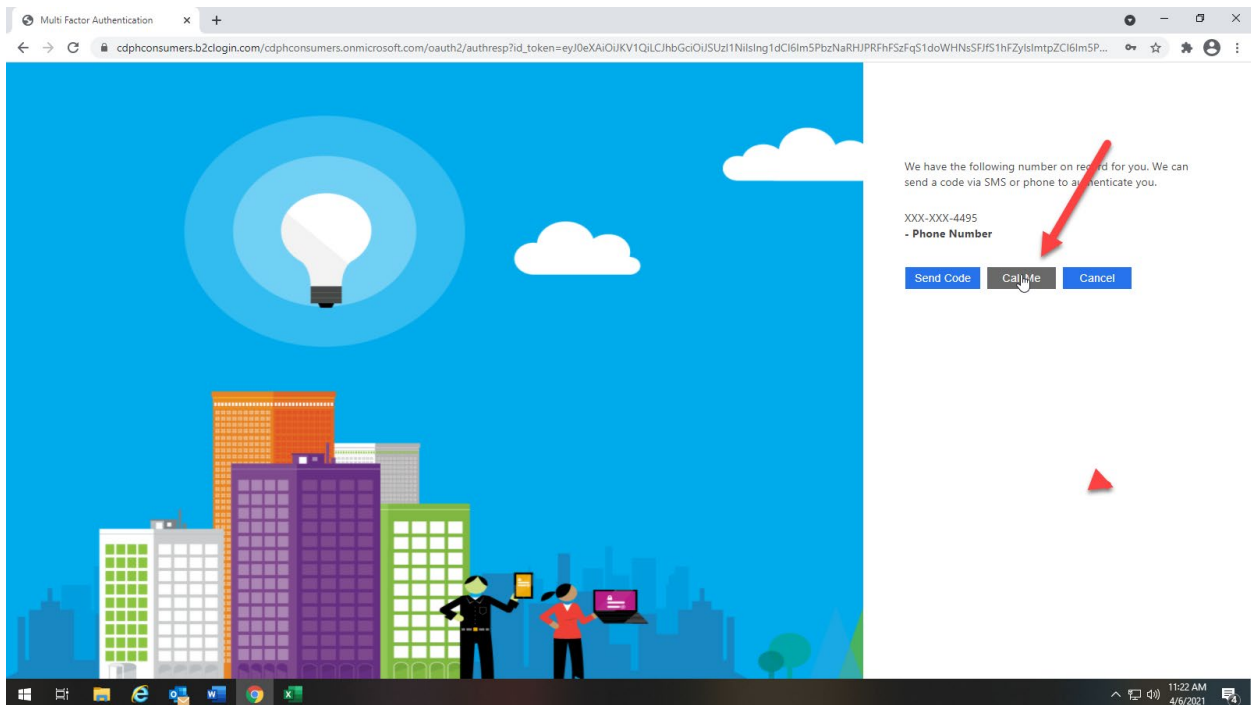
Multi Factor Authentication

cdphconsumers.b2clogin.com/cdphconsumers.onmicrosoft.com/oauth2/authresp?id_token=eyJ0eXAiOiJKV1QiLCJhbGciOiJSUzI1NiIsIng1dCI6Im5PbzNaRHJPRFhFSzFqS1doWHNsSFJfS1hFZylsImtpZCI6Im5P...

We have the following number on re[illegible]d for you. We can send a code via SMS or phone to a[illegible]henticate you.

XXX-XXX-4495
- Phone Number

Send Code | Call Me | Cancel

11:22 AM
4/6/2021